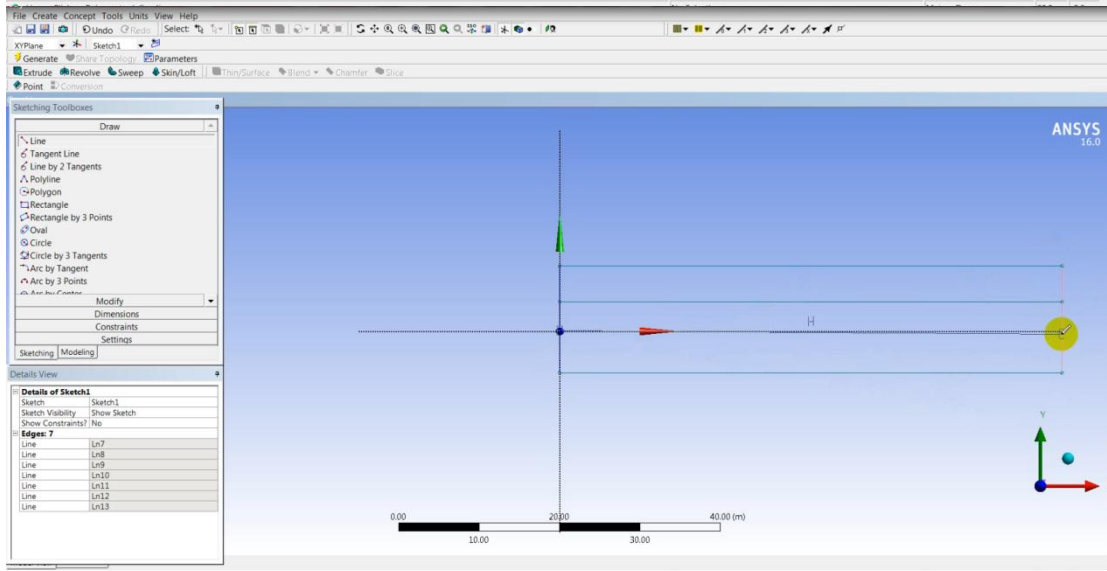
File Create Concept Tools Units View Help
Undo Redo Select:
XYPlane Sketch1
Generate Share Topology Parameters
Extrude Revolve Sweep Skin/Loft Thin/Surface Blend Chamfer Slice
Point Conversion

Sketching Toolboxes
Draw
Line
Tangent Line
Line by 2 Tangents
Polyline
Polygon
Rectangle
Rectangle by 3 Points
Oval
Circle
Circle by 3 Tangents
Arc by Tangent
Arc by 3 Points
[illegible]
Modify
Dimensions
Constraints
Settings
Sketching Modeling

Details View

| Details of Sketch1 | |
|---|---|
| Sketch | Sketch1 |
| Sketch Visibility | Show Sketch |
| Show Constraints? | No |
| Edges: 7 | |
| Line | Ln7 |
| Line | Ln8 |
| Line | Ln9 |
| Line | Ln10 |
| Line | Ln11 |
| Line | Ln12 |
| Line | Ln13 |

ANSYS
16.0

H

Y

0.00
20.00
40.00 (m)
10.00
30.00